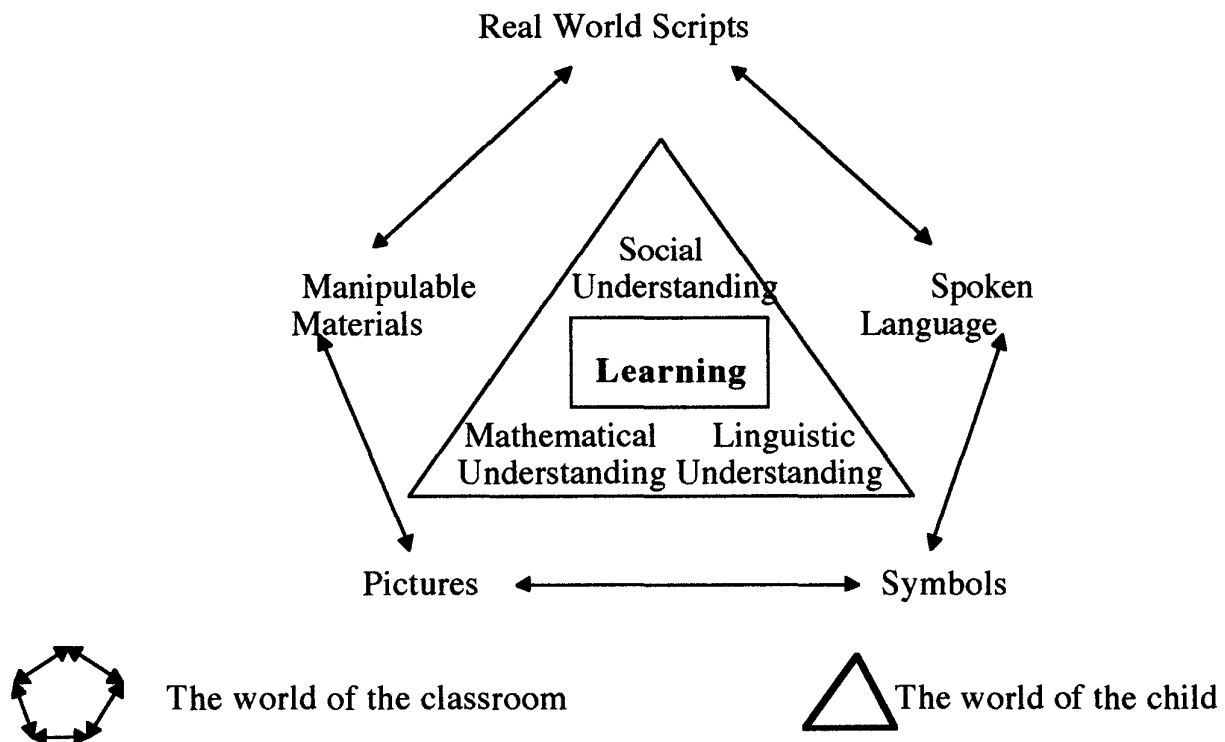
Real World Scripts

Manipulable Materials

Social Understanding

Spoken Language

Learning

Mathematical Understanding

Linguistic Understanding

Pictures

Symbols

The world of the classroom

The world of the child